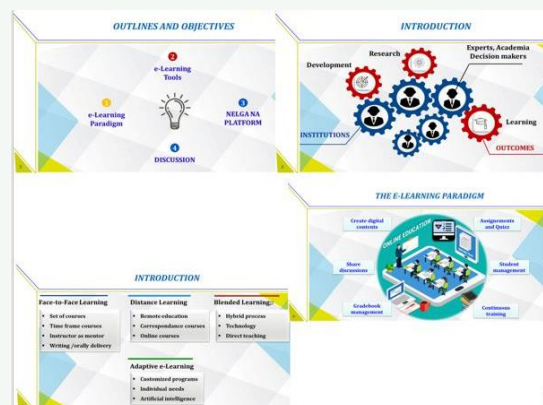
OUTLINES AND OBJECTIVES

2
e-Learning Tools

1
e-Learning Paradigm

3
NELGA NA PLATFORM

4
DISCUSSION

INTRODUCTION

Research

Experts, Academia Decision makers

Development

Learning

INSTITUTIONS

OUTCOMES

THE E-LEARNING PARADIGM

Create digital contents

Assignments and Quizz

ONLINE EDUCATION

Share discussions

Student management

Gradebook management

Continuous training

INTRODUCTION

Face-to-Face Learning
• Set of courses
• Time frame courses
• Instructor as mentor
• Writing /orally delivery

Distance Learning
• Remote education
• Correspondance courses
• Online courses

Blended Learning:
• Hybrid process
• Technology
• Direct teaching

Adaptive e-Learning
• Customized programs
• Individual needs
• Artificial intelligence